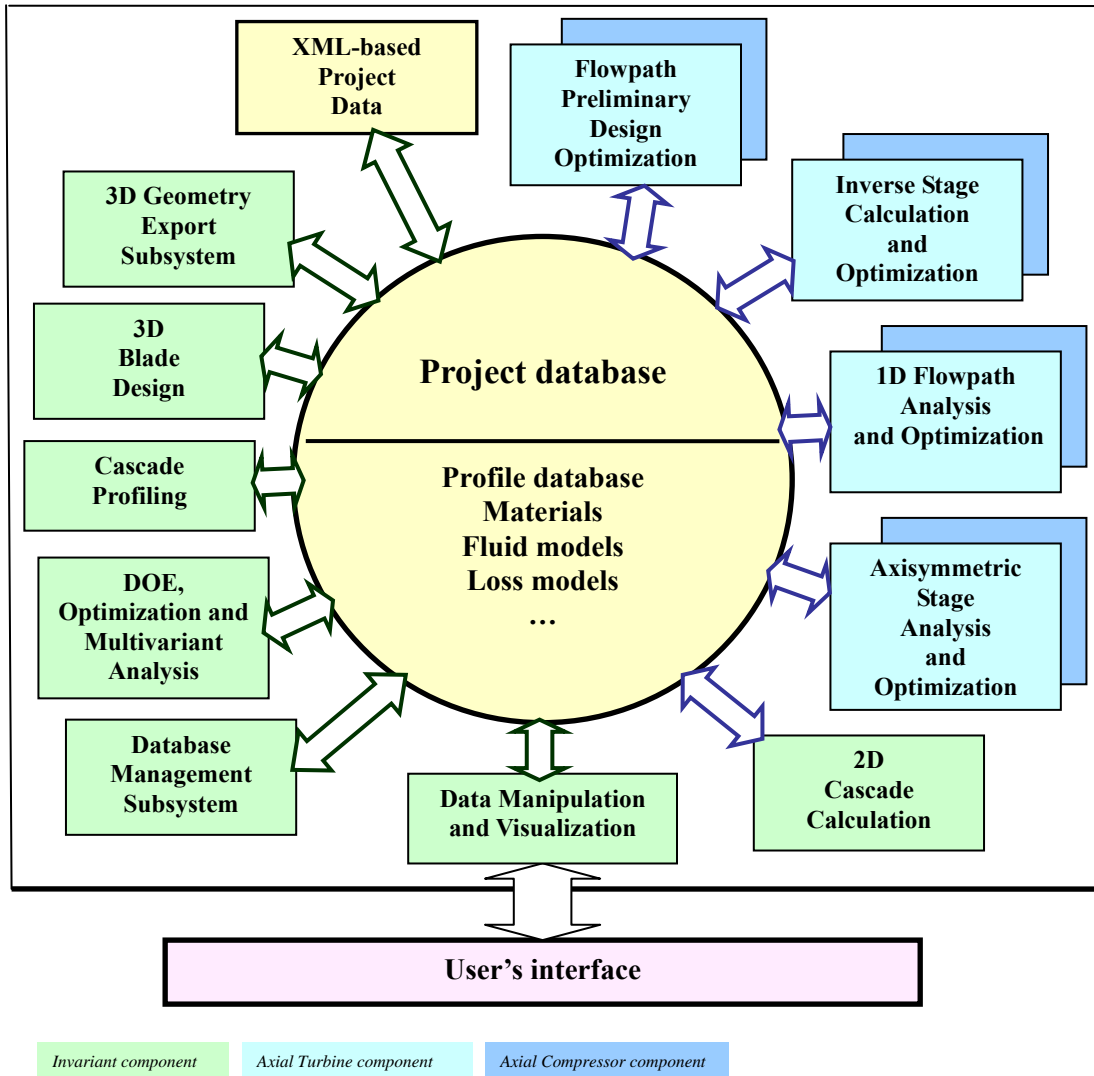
XML-based Project Data

Flowpath Preliminary Design Optimization

3D Geometry Export Subsystem

Inverse Stage Calculation and Optimization

3D Blade Design

Project database

1D Flowpath Analysis and Optimization

Cascade Profiling

Profile database
Materials
Fluid models
Loss models
…

DOE, Optimization and Multivariant Analysis

Axisymmetric Stage Analysis and Optimization

Database Management Subsystem

Data Manipulation and Visualization

2D Cascade Calculation

User's interface

Invariant component

Axial Turbine component

Axial Compressor component